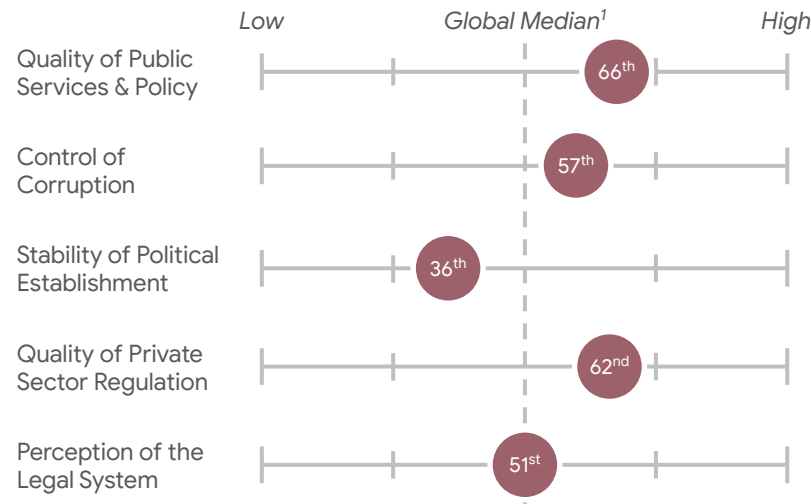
Low | Global Median$^1$ | High

Quality of Public Services & Policy: $66^{th}$

Control of Corruption: $57^{th}$

Stability of Political Establishment: $36^{th}$

Quality of Private Sector Regulation: $62^{nd}$

Perception of the Legal System: $51^{st}$